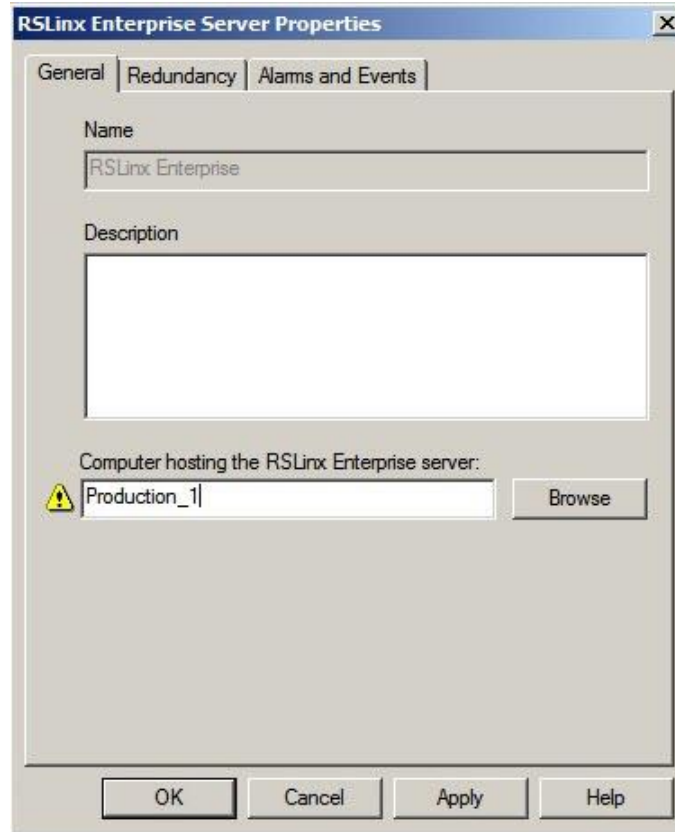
RSLinx Enterprise Server Properties

X

General | Redundancy | Alarms and Events

Name

RSLinx Enterprise

Description

Computer hosting the RSLinx Enterprise server:

Production_1

Browse

OK

Cancel

Apply

Help